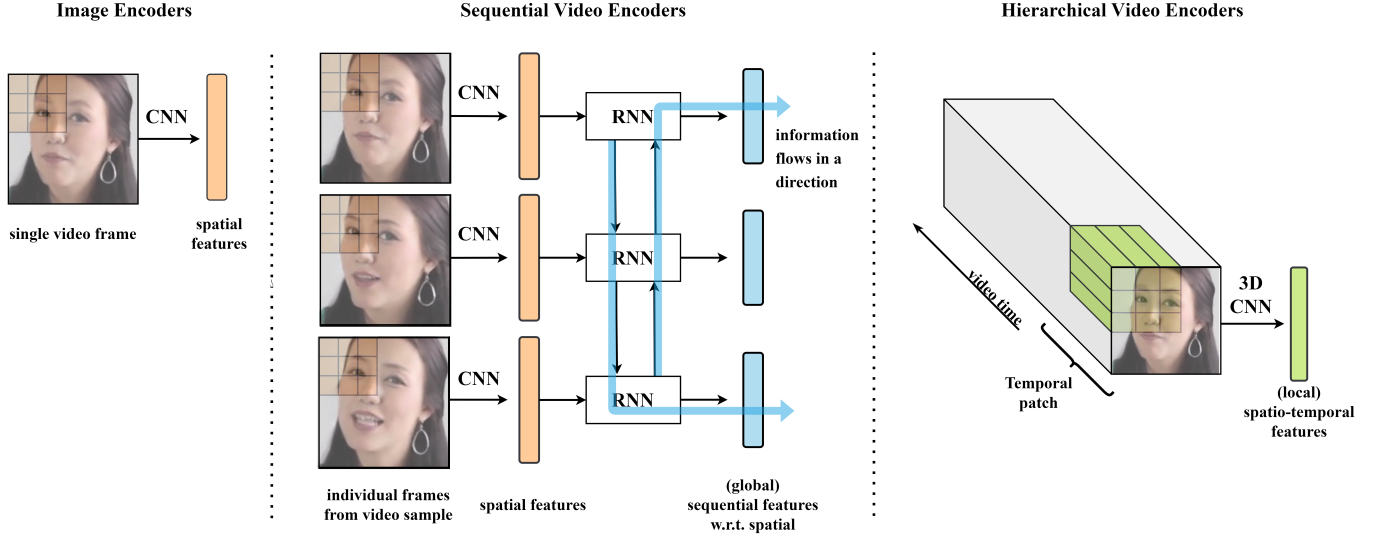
Image Encoders

CNN

single video frame

spatial features

Sequential Video Encoders

CNN

RNN

information flows in a direction

CNN

RNN

CNN

RNN

individual frames from video sample

spatial features

(global) sequential features w.r.t. spatial

Hierarchical Video Encoders

video time

Temporal patch

3D CNN

(local) spatio-temporal features